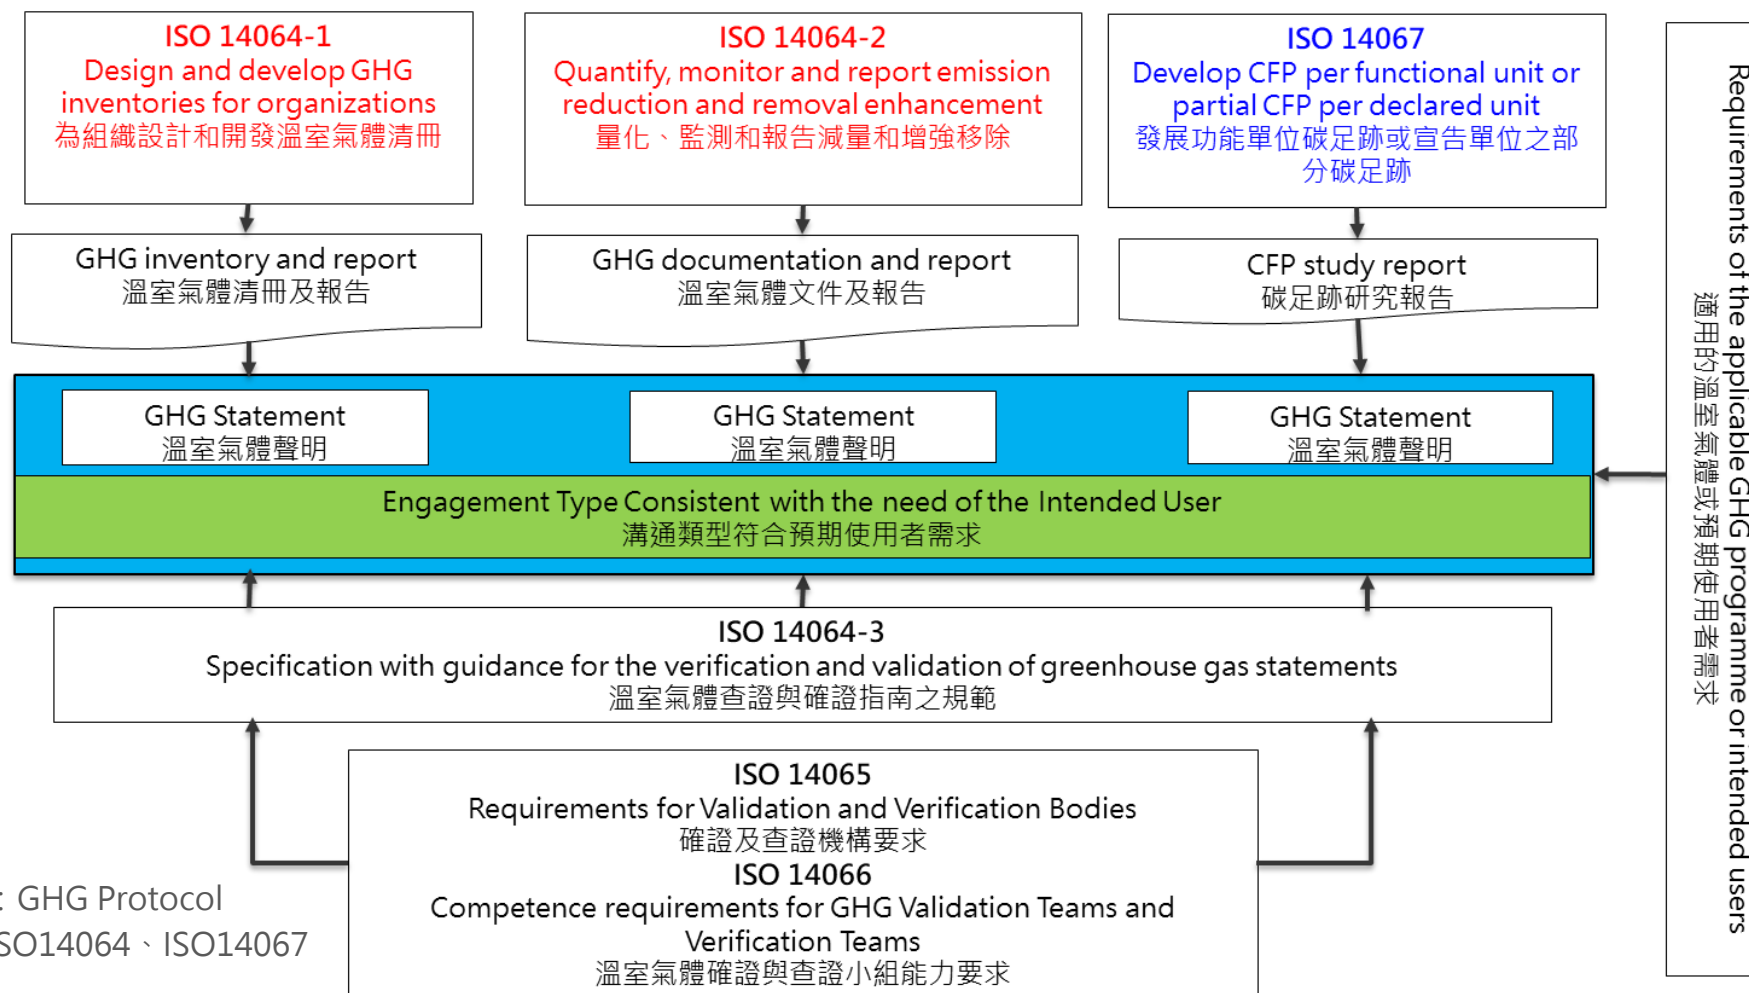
ISO 14064-1
Design and develop GHG inventories for organizations
為組織設計和開發溫室氣體清冊

ISO 14064-2
Quantify, monitor and report emission reduction and removal enhancement
量化、監測和報告減量和增強移除

ISO 14067
Develop CFP per functional unit or partial CFP per declared unit
發展功能單位碳足跡或宣告單位之部分碳足跡

GHG inventory and report
溫室氣體清冊及報告

GHG documentation and report
溫室氣體文件及報告

CFP study report
碳足跡研究報告

GHG Statement
溫室氣體聲明

GHG Statement
溫室氣體聲明

GHG Statement
溫室氣體聲明

Engagement Type Consistent with the need of the Intended User
溝通類型符合預期使用者需求

ISO 14064-3
Specification with guidance for the verification and validation of greenhouse gas statements
溫室氣體查證與確證指南之規範

ISO 14065
Requirements for Validation and Verification Bodies
確證及查證機構要求
ISO 14066
Competence requirements for GHG Validation Teams and Verification Teams
溫室氣體確證與查證小組能力要求

: GHG Protocol
SO14064、ISO14067

Requirements of the applicable GHG programme or intended users
適用的溫室氣體或預期使用者需求